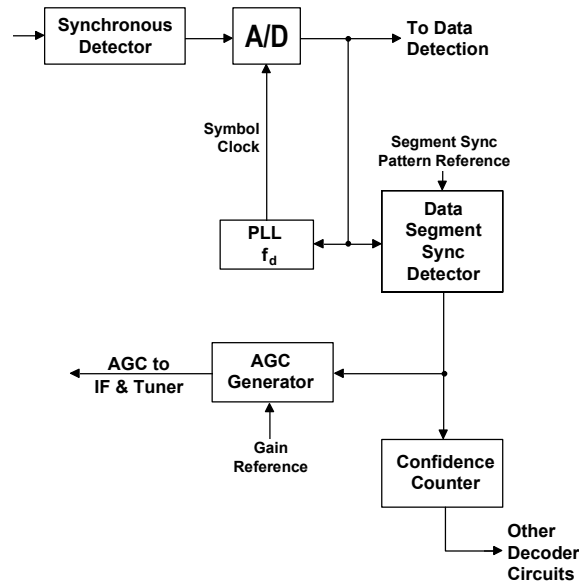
Synchronous Detector

A/D

To Data Detection

Symbol Clock

Segment Sync Pattern Reference

PLL $f_d$

Data Segment Sync Detector

AGC to IF & Tuner

AGC Generator

Gain Reference

Confidence Counter

Other Decoder Circuits